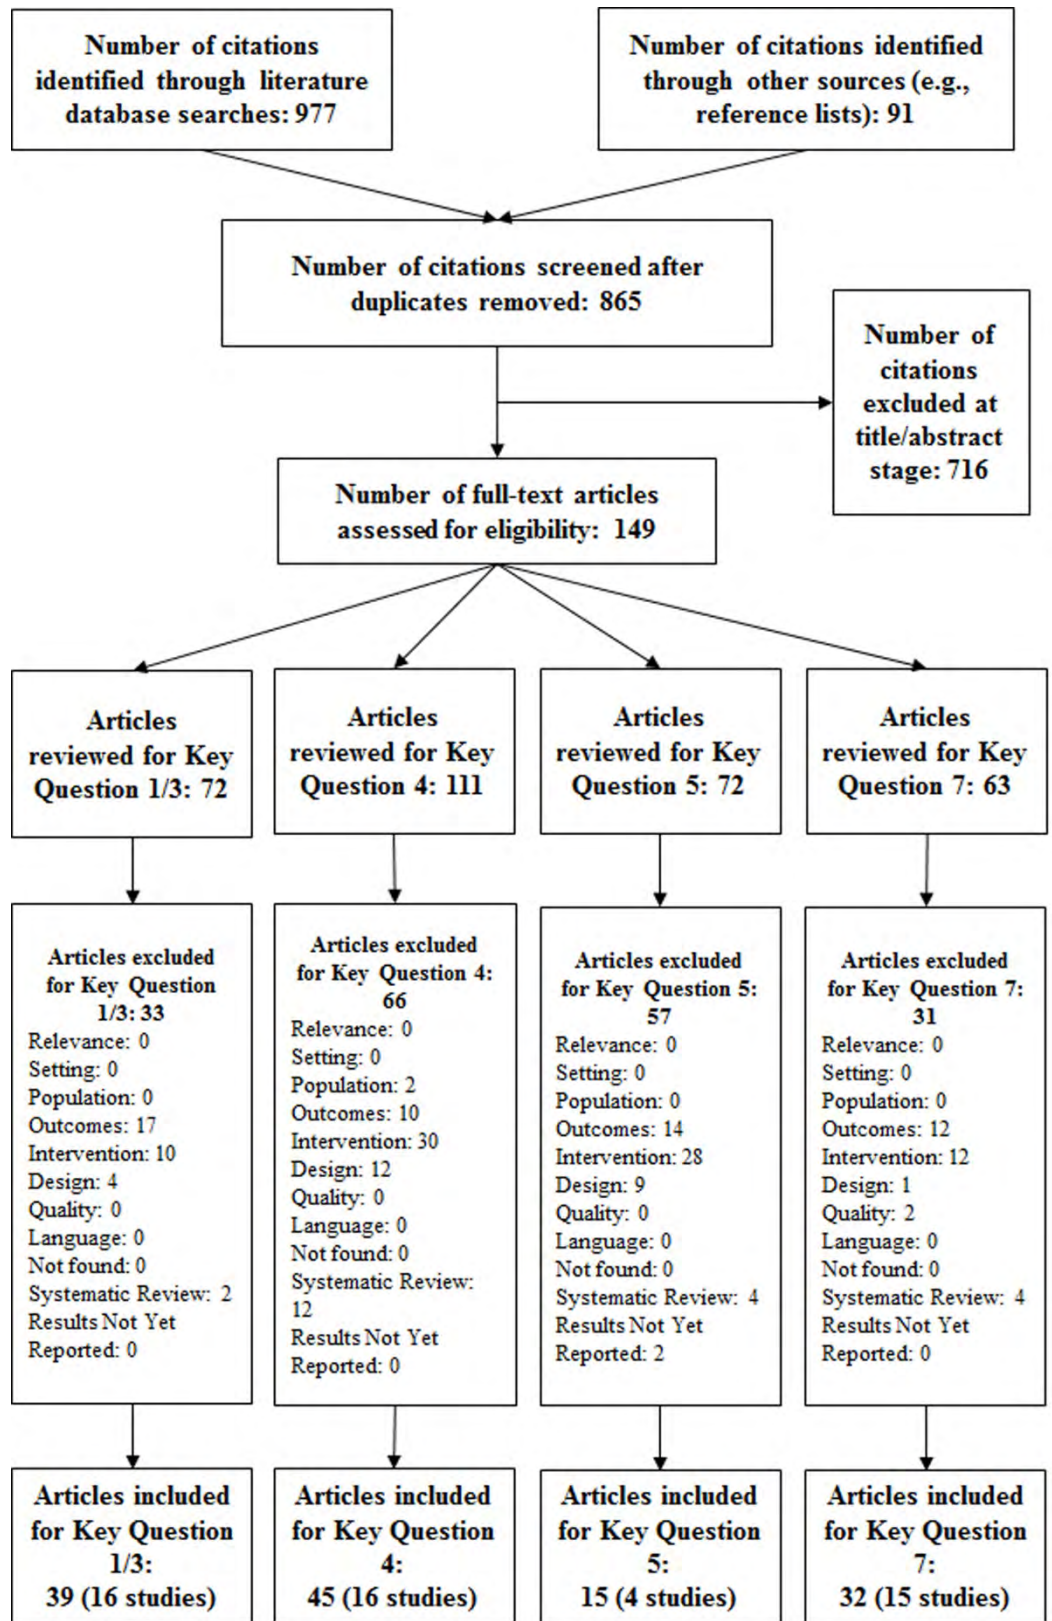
Number of citations identified through literature database searches: 977

Number of citations identified through other sources (e.g., reference lists): 91

Number of citations screened after duplicates removed: 865

Number of citations excluded at title/abstract stage: 716

Number of full-text articles assessed for eligibility: 149

Articles reviewed for Key Question 1/3: 72

Articles reviewed for Key Question 4: 111

Articles reviewed for Key Question 5: 72

Articles reviewed for Key Question 7: 63

Articles excluded for Key Question 1/3: 33
Relevance: 0
Setting: 0
Population: 0
Outcomes: 17
Intervention: 10
Design: 4
Quality: 0
Language: 0
Not found: 0
Systematic Review: 2
Results Not Yet Reported: 0

Articles excluded for Key Question 4: 66
Relevance: 0
Setting: 0
Population: 2
Outcomes: 10
Intervention: 30
Design: 12
Quality: 0
Language: 0
Not found: 0
Systematic Review: 12
Results Not Yet Reported: 0

Articles excluded for Key Question 5: 57
Relevance: 0
Setting: 0
Population: 0
Outcomes: 14
Intervention: 28
Design: 9
Quality: 0
Language: 0
Not found: 0
Systematic Review: 4
Results Not Yet Reported: 2

Articles excluded for Key Question 7: 31
Relevance: 0
Setting: 0
Population: 0
Outcomes: 12
Intervention: 12
Design: 1
Quality: 2
Language: 0
Not found: 0
Systematic Review: 4
Results Not Yet Reported: 0

Articles included for Key Question 1/3: 39 (16 studies)

Articles included for Key Question 4: 45 (16 studies)

Articles included for Key Question 5: 15 (4 studies)

Articles included for Key Question 7: 32 (15 studies)